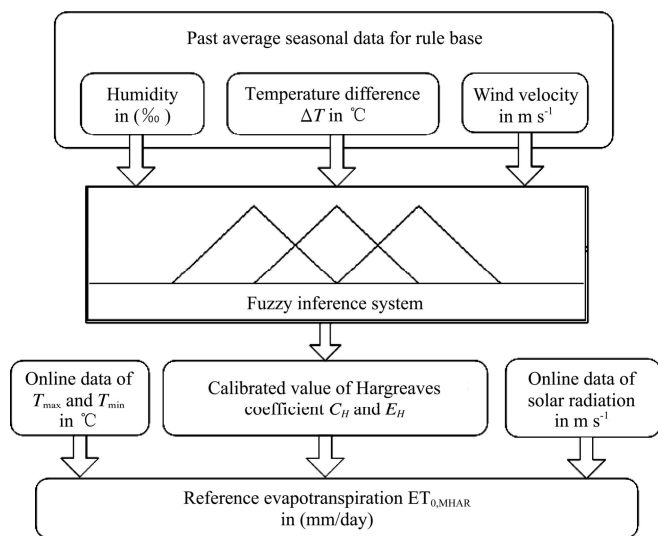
Past average seasonal data for rule base

Humidity in (‰)

Temperature difference $\Delta T$ in ℃

Wind velocity in m s$^{-1}$

Fuzzy inference system

Online data of $T_{\max}$ and $T_{\min}$ in ℃

Calibrated value of Hargreaves coefficient $C_H$ and $E_H$

Online data of solar radiation in m s$^{-1}$

Reference evapotranspiration $ET_{0,MHAR}$ in (mm/day)